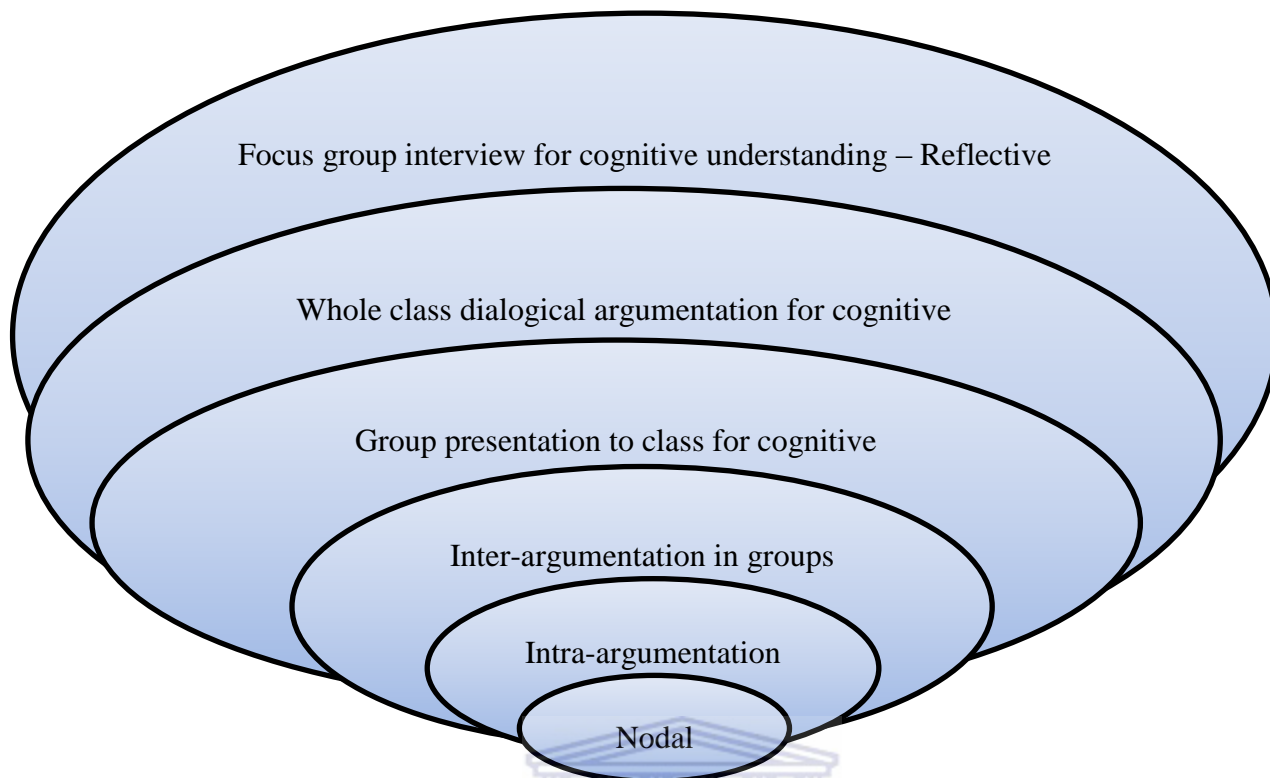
Focus group interview for cognitive understanding – Reflective

Whole class dialogical argumentation for cognitive

Group presentation to class for cognitive

Inter-argumentation in groups

Intra-argumentation

Nodal